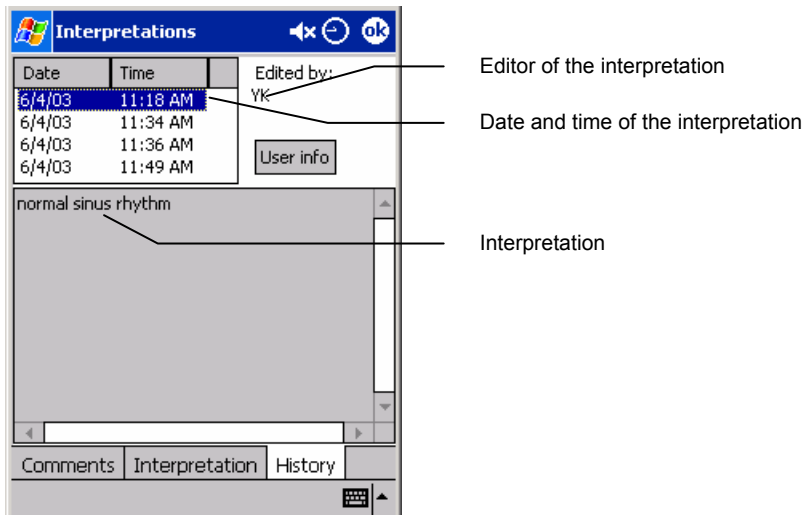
Interpretations ok

| Date | Time |
|---|---|
| 6/4/03 | 11:18 AM |
| 6/4/03 | 11:34 AM |
| 6/4/03 | 11:36 AM |
| 6/4/03 | 11:49 AM |

Edited by:
YK

User info

normal sinus rhythm

Comments Interpretation History

Editor of the interpretation

Date and time of the interpretation

Interpretation